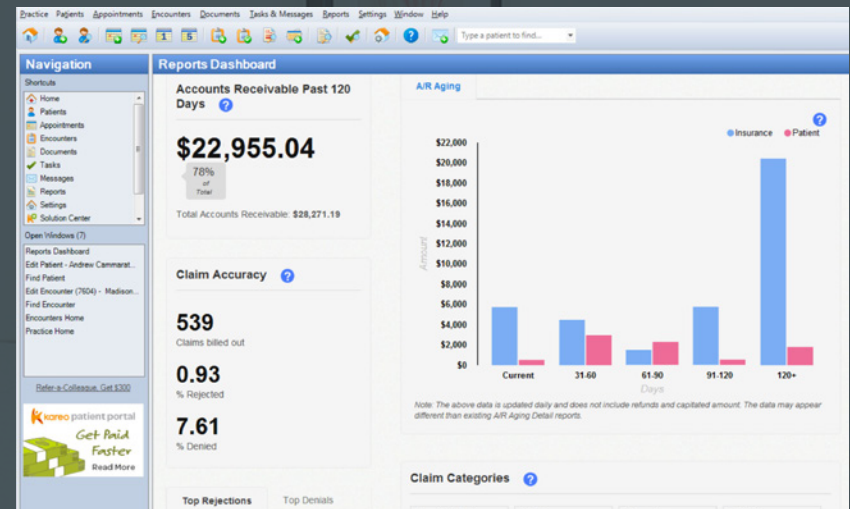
Practice Patients Appointments Encounters Documents Tasks & Messages Reports Settings Window Help

Type a patient to find...

Navigation

Shortcuts

Home
Patients
Appointments
Encounters
Documents
Tasks
Messages
Reports
Settings
Solution Center

Open Windows (7)

Reports Dashboard
Edit Patient - Andrew Cammarat...
Find Patient
Edit Encounter (7604) - Madison...
Find Encounter
Encounters Home
Practice Home

Refer-a-Colleague, Get $300

kareo patient portal
Get Paid Faster
Read More

Reports Dashboard

Accounts Receivable Past 120 Days

$22,955.04

78% of Total

Total Accounts Receivable: $28,271.19

Claim Accuracy

539
Claims billed out

0.93
% Rejected

7.61
% Denied

Top Rejections | Top Denials

A/R Aging

Insurance Patient

$22,000
$20,000
$18,000
$16,000
$14,000
$12,000
$10,000
$8,000
$6,000
$4,000
$2,000
$0

Amount

Current 31-60 61-90 91-120 120+

Days

Note: The above data is updated daily and does not include refunds and capitated amount. The data may appear different than existing A/R Aging Detail reports.

Claim Categories